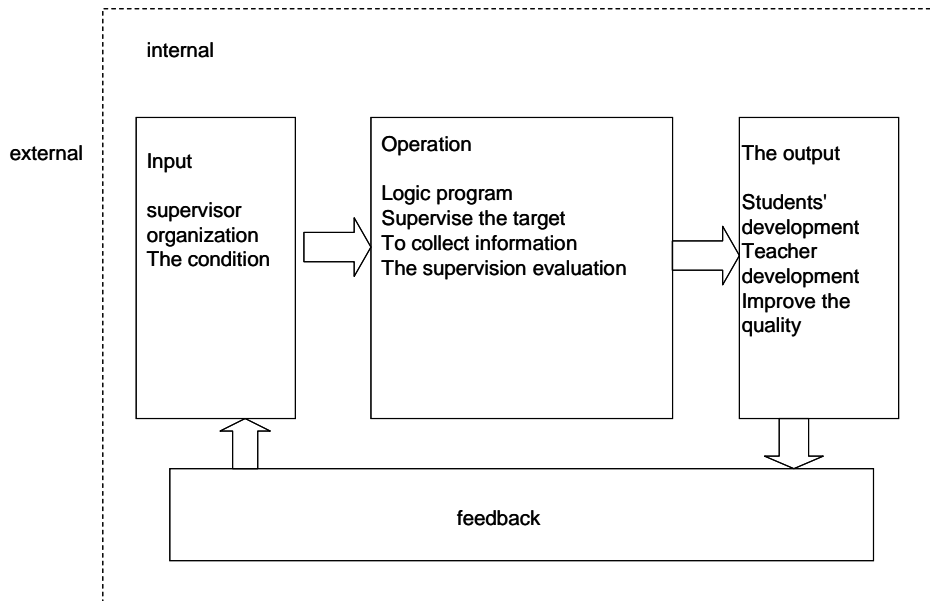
internal

external

Input

supervisor
organization
The condition

Operation

Logic program
Supervise the target
To collect information
The supervision evaluation

The output

Students' development
Teacher development
Improve the quality

feedback